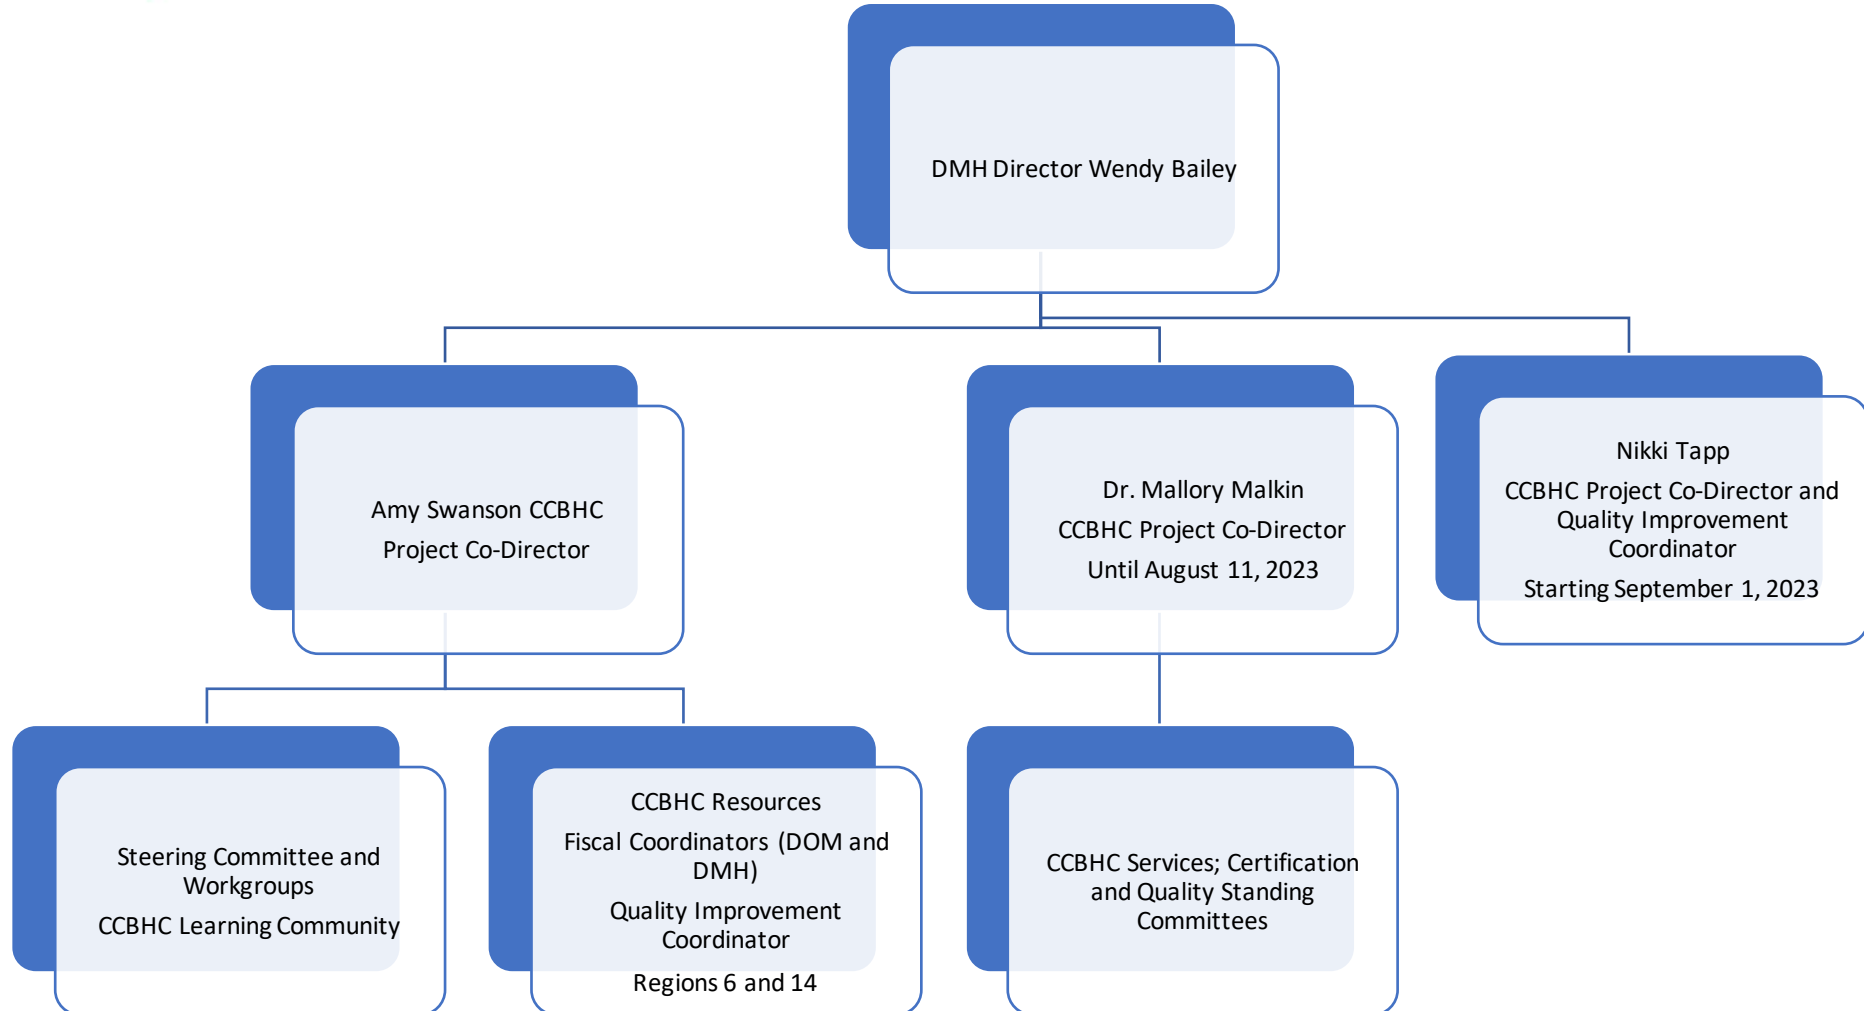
DMH Director Wendy Bailey

Amy Swanson CCBHC
Project Co-Director

Dr. Mallory Malkin
CCBHC Project Co-Director
Until August 11, 2023

Nikki Tapp
CCBHC Project Co-Director and Quality Improvement Coordinator
Starting September 1, 2023

Steering Committee and Workgroups
CCBHC Learning Community

CCBHC Resources
Fiscal Coordinators (DOM and DMH)
Quality Improvement Coordinator
Regions 6 and 14

CCBHC Services; Certification and Quality Standing Committees